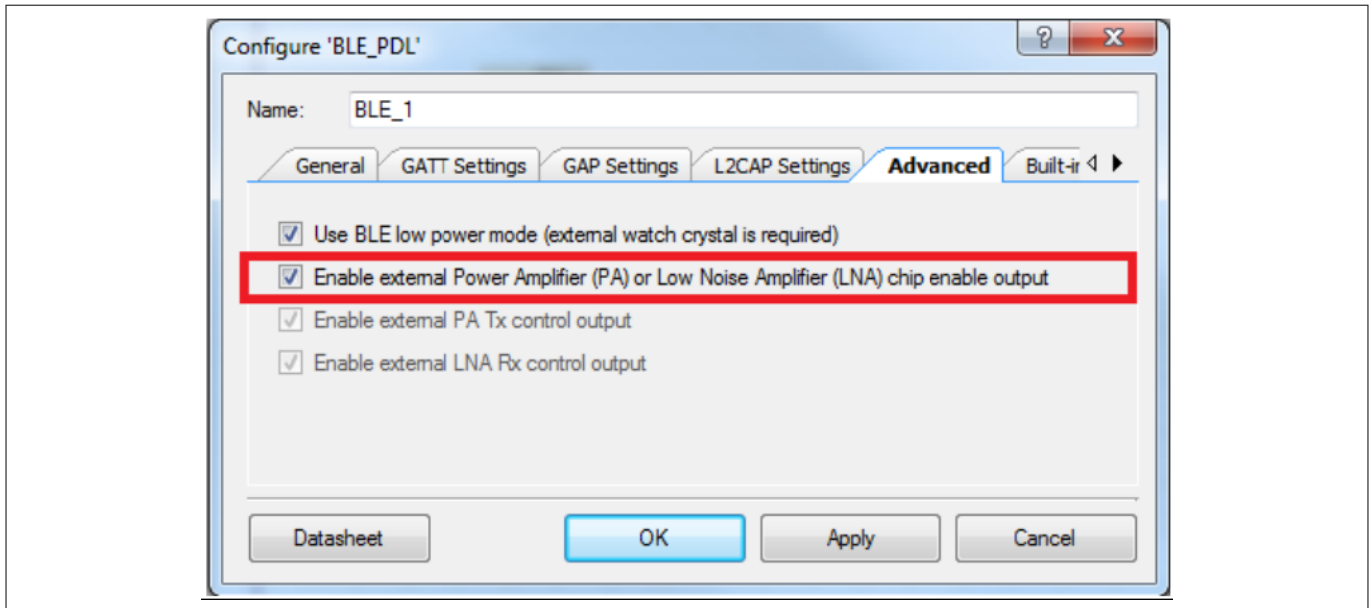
Configure 'BLE_PDL'

?

Name: BLE_1

General | GATT Settings | GAP Settings | L2CAP Settings | Advanced | Built-ir

Use BLE low power mode (external watch crystal is required)

Enable external Power Amplifier (PA) or Low Noise Amplifier (LNA) chip enable output

Enable external PA Tx control output

Enable external LNA Rx control output

Datasheet | OK | Apply | Cancel